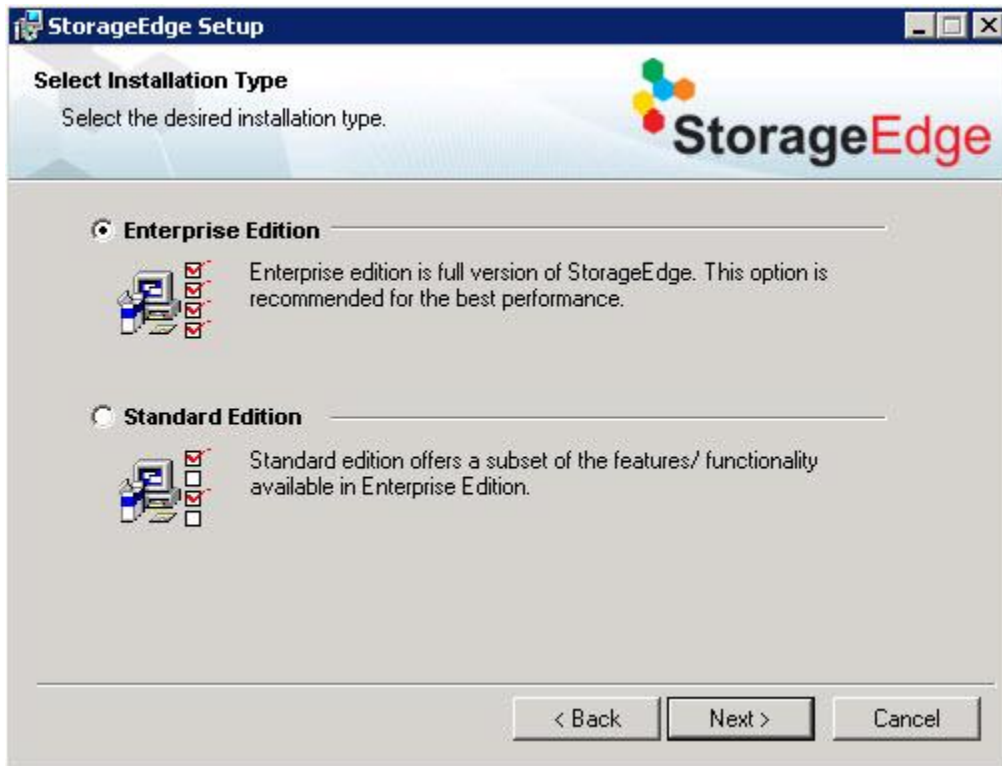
StorageEdge Setup

Select Installation Type

Select the desired installation type.

StorageEdge

Enterprise Edition

Enterprise edition is full version of StorageEdge. This option is recommended for the best performance.

Standard Edition

Standard edition offers a subset of the features/ functionality available in Enterprise Edition.

< Back

Next >

Cancel